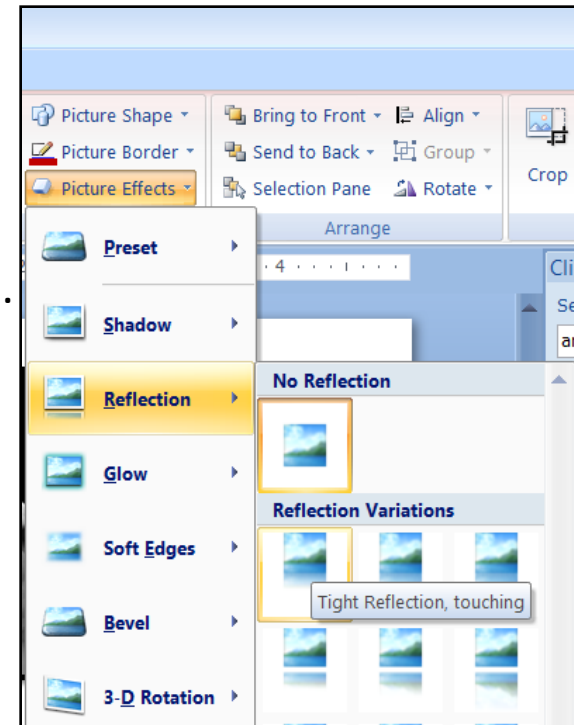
Picture Shape
Picture Border
Picture Effects
Bring to Front
Send to Back
Selection Pane
Align
Group
Rotate
Arrange
Crop
Preset
Shadow
Reflection
Glow
Soft Edges
Bevel
3-D Rotation
·4·
Cli
Se
ar
No Reflection
Reflection Variations
Tight Reflection, touching